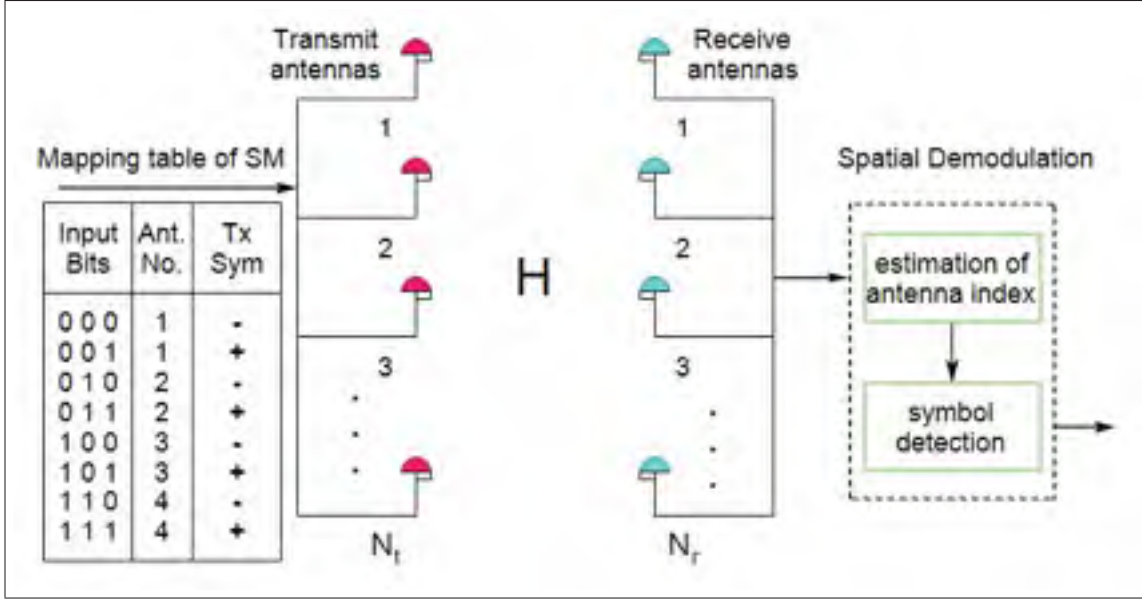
Transmit antennas

Receive antennas

Mapping table of SM

| Input Bits | Ant. No. | Tx Sym |
|---|---|---|
| 0 0 0 | 1 | - |
| 0 0 1 | 1 | + |
| 0 1 0 | 2 | - |
| 0 1 1 | 2 | + |
| 1 0 0 | 3 | - |
| 1 0 1 | 3 | + |
| 1 1 0 | 4 | - |
| 1 1 1 | 4 | + |

1

2

3

$N_t$

H

1

2

3

$N_r$

Spatial Demodulation

estimation of antenna index

symbol detection